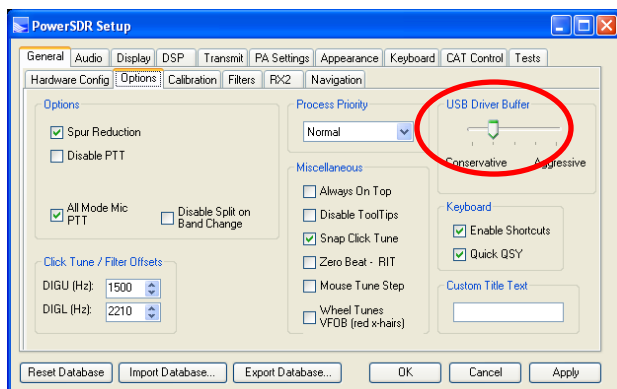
PowerSDR Setup

General | Audio | Display | DSP | Transmit | PA Settings | Appearance | Keyboard | CAT Control | Tests

Hardware Config | Options | Calibration | Filters | RX2 | Navigation

Options
Spur Reduction
Disable PTT
All Mode Mic PTT
Disable Split on Band Change

Process Priority
Normal

USB Driver Buffer
Conservative
Aggressive

Miscellaneous
Always On Top
Disable ToolTips
Snap Click Tune
Zero Beat - RIT
Mouse Tune Step
Wheel Tunes VFOB (red x-hairs)

Keyboard
Enable Shortcuts
Quick QSY

Click Tune / Filter Offsets
DIGU (Hz): 1500
DIGL (Hz): 2210

Custom Title Text

Reset Database | Import Database... | Export Database... | OK | Cancel | Apply